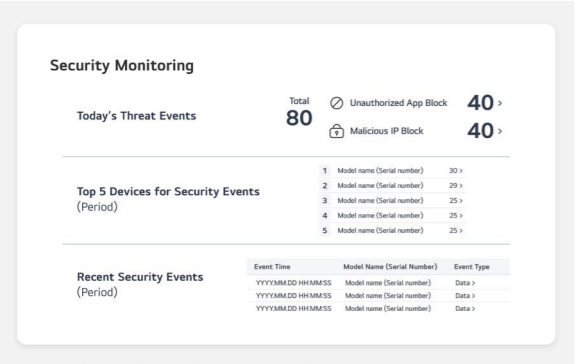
Security Monitoring

Today's Threat Events

Total
80

Unauthorized App Block 40 >

Malicious IP Block 40 >

Top 5 Devices for Security Events
(Period)

| | | |
|---|---|---|
| 1 | Model name (Serial number) | 30 > |
| 2 | Model name (Serial number) | 29 > |
| 3 | Model name (Serial number) | 25 > |
| 4 | Model name (Serial number) | 25 > |
| 5 | Model name (Serial number) | 25 > |

Recent Security Events
(Period)

| Event Time | Model Name (Serial Number) | Event Type |
|---|---|---|
| YYYY.MM.DD HH:MM:SS | Model name (Serial number) | Data > |
| YYYY.MM.DD HH:MM:SS | Model name (Serial number) | Data > |
| YYYY.MM.DD HH:MM:SS | Model name (Serial number) | Data > |